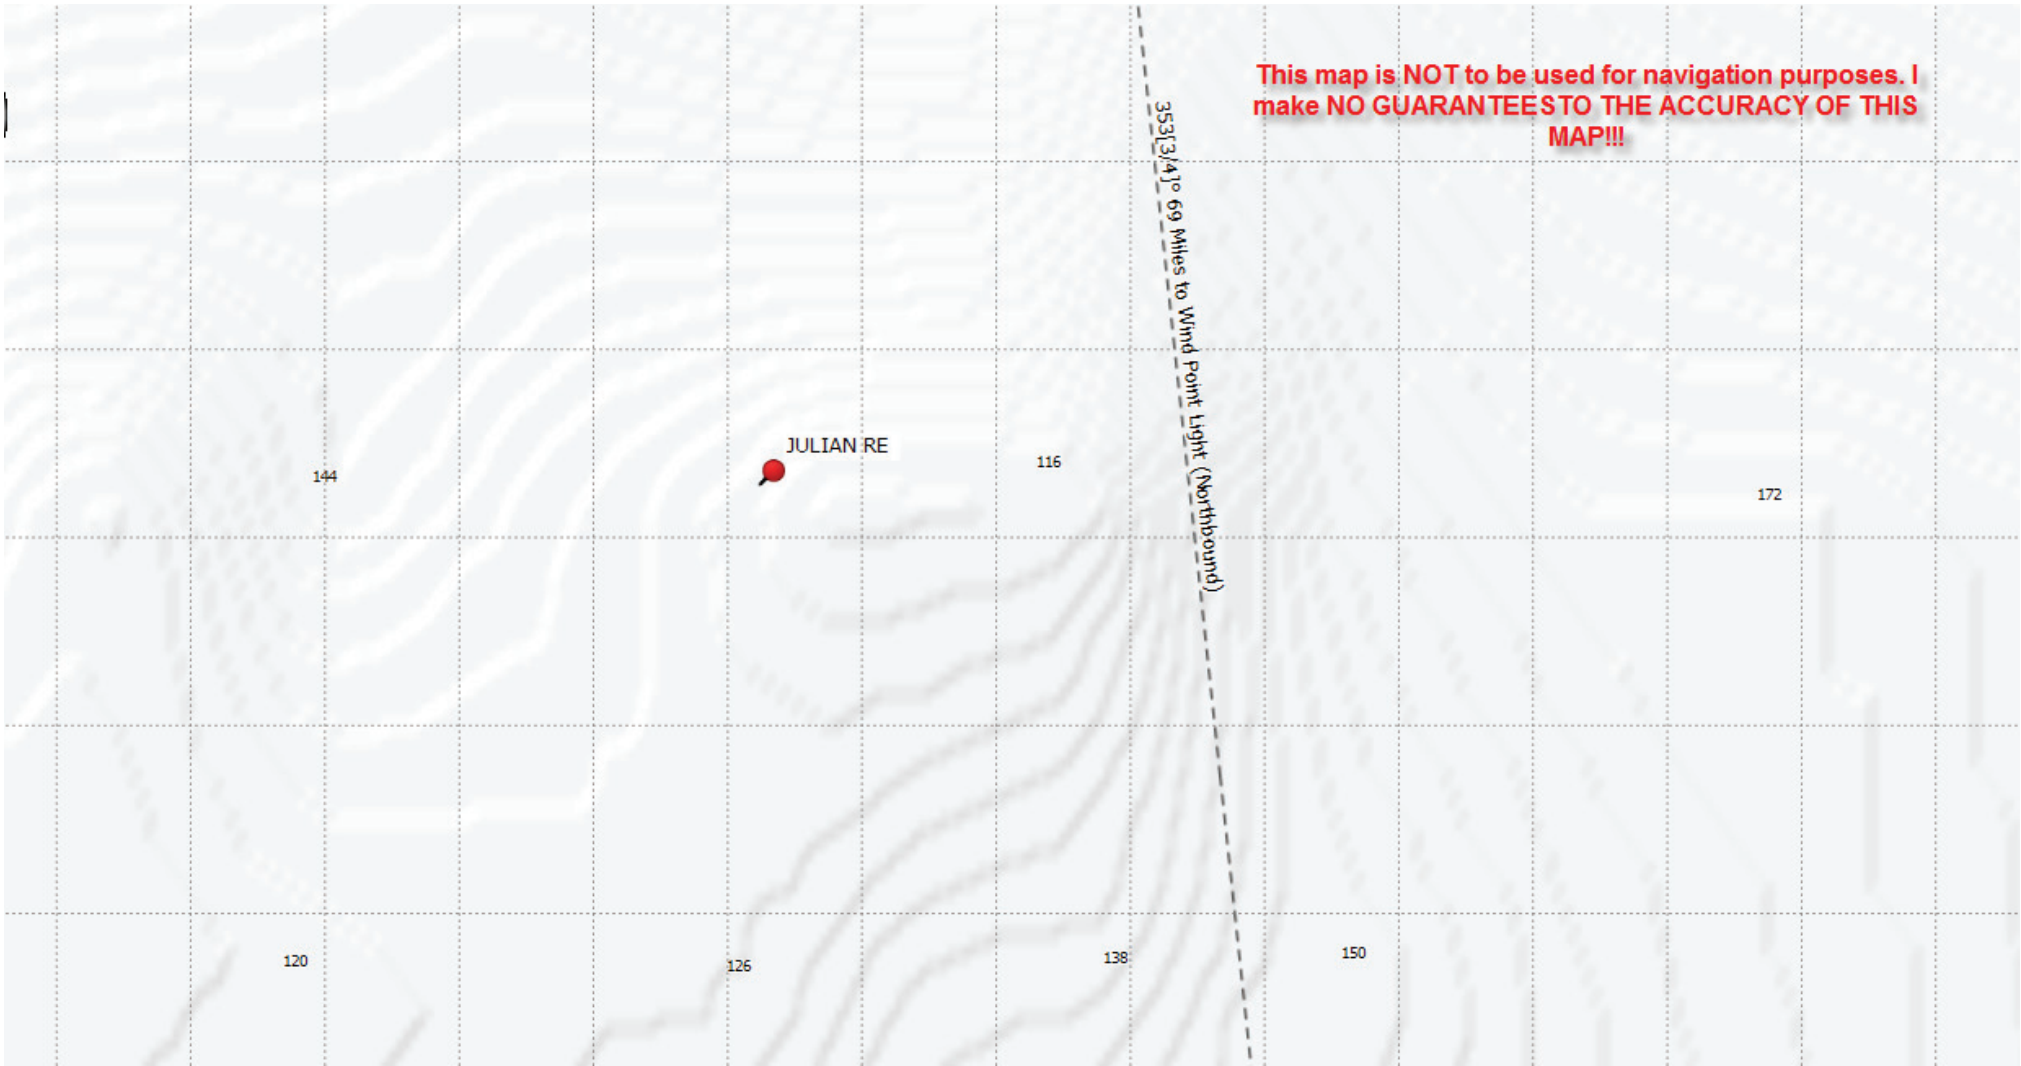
This map is NOT to be used for navigation purposes. I make NO GUARANTEESTO THE ACCURACY OF THIS MAP!!!

353[3/4]° 69 Miles to Wind Point Light (Northbound)

JULIAN RE

144

116

172

120

126

138

150